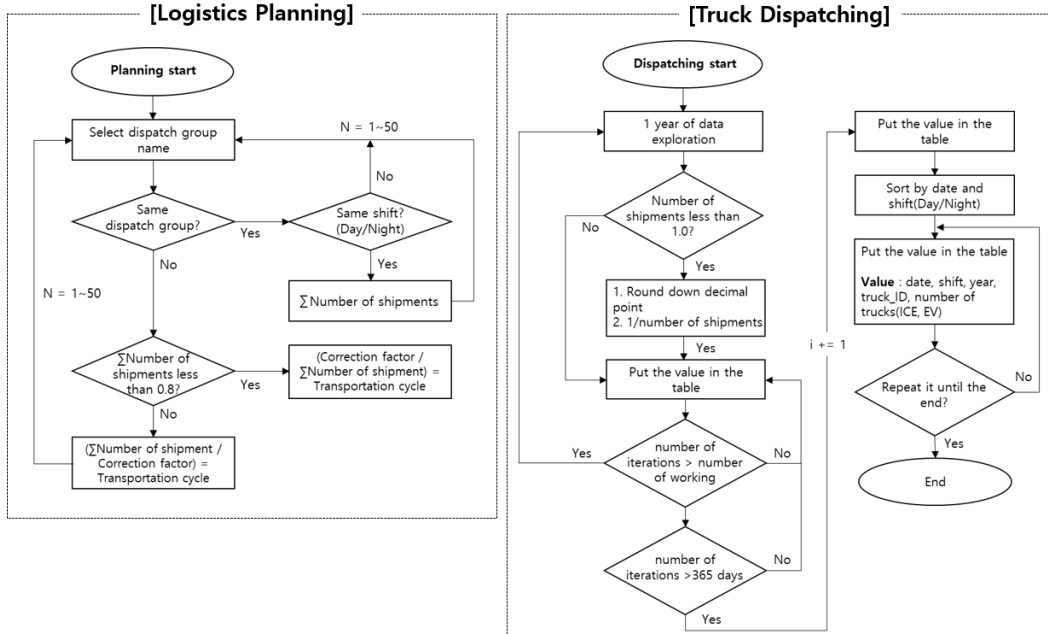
[Logistics Planning]

Planning start

Select dispatch group name

N = 1~50

Same dispatch group?

Yes

Same shift? (Day/Night)

No

Yes

∑Number of shipments

No

N = 1~50

∑Number of shipments less than 0.8?

Yes

(Correction factor / ∑Number of shipment) = Transportation cycle

No

(∑Number of shipment / Correction factor) = Transportation cycle

[Truck Dispatching]

Dispatching start

1 year of data exploration

Number of shipments less than 1.0?

No

Yes

1. Round down decimal point
2. 1/number of shipments

Yes

Put the value in the table

number of iterations > number of working

Yes

No

number of iterations >365 days

No

Yes

i += 1

Put the value in the table

Sort by date and shift(Day/Night)

Put the value in the table

**Value** : date, shift, year, truck_ID, number of trucks(ICE, EV)

Repeat it until the end?

No

Yes

End